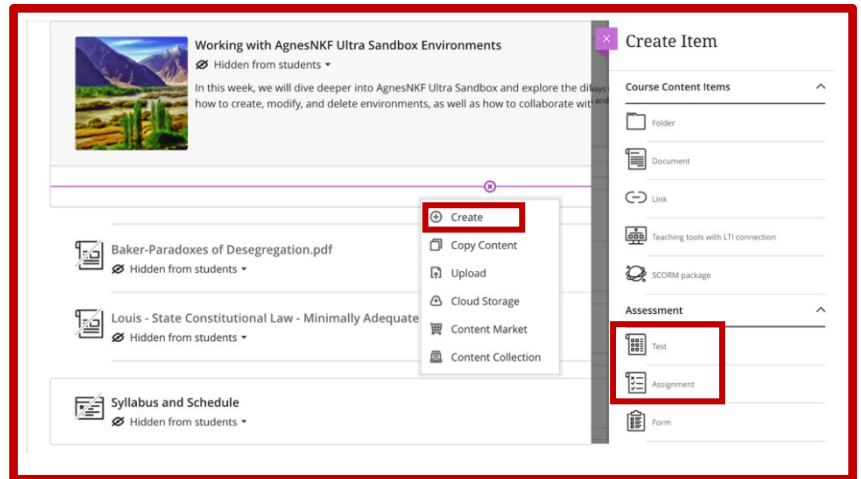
Working with AgnesNKF Ultra Sandbox Environments
Hidden from students

In this week, we will dive deeper into AgnesNKF Ultra Sandbox and explore the di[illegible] how to create, modify, and delete environments, as well as how to collaborate wi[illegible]

Create
Copy Content
Upload
Cloud Storage
Content Market
Content Collection

Baker-Paradoxes of Desegregation.pdf
Hidden from students

Louis - State Constitutional Law - Minimally Adequate
Hidden from students

Syllabus and Schedule
Hidden from students

Create Item

Course Content Items
Folder
Document
Link
Teaching tools with LTI connection
SCORM package

Assessment
Test
Assignment
Form